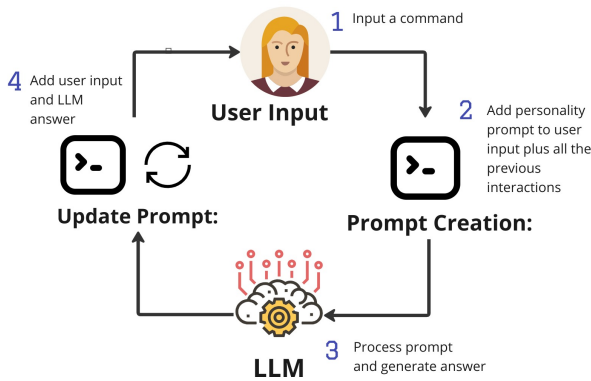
1 Input a command

User Input

2 Add personality prompt to user input plus all the previous interactions

Prompt Creation:

3 Process prompt and generate answer

LLM

4 Add user input and LLM answer

Update Prompt: